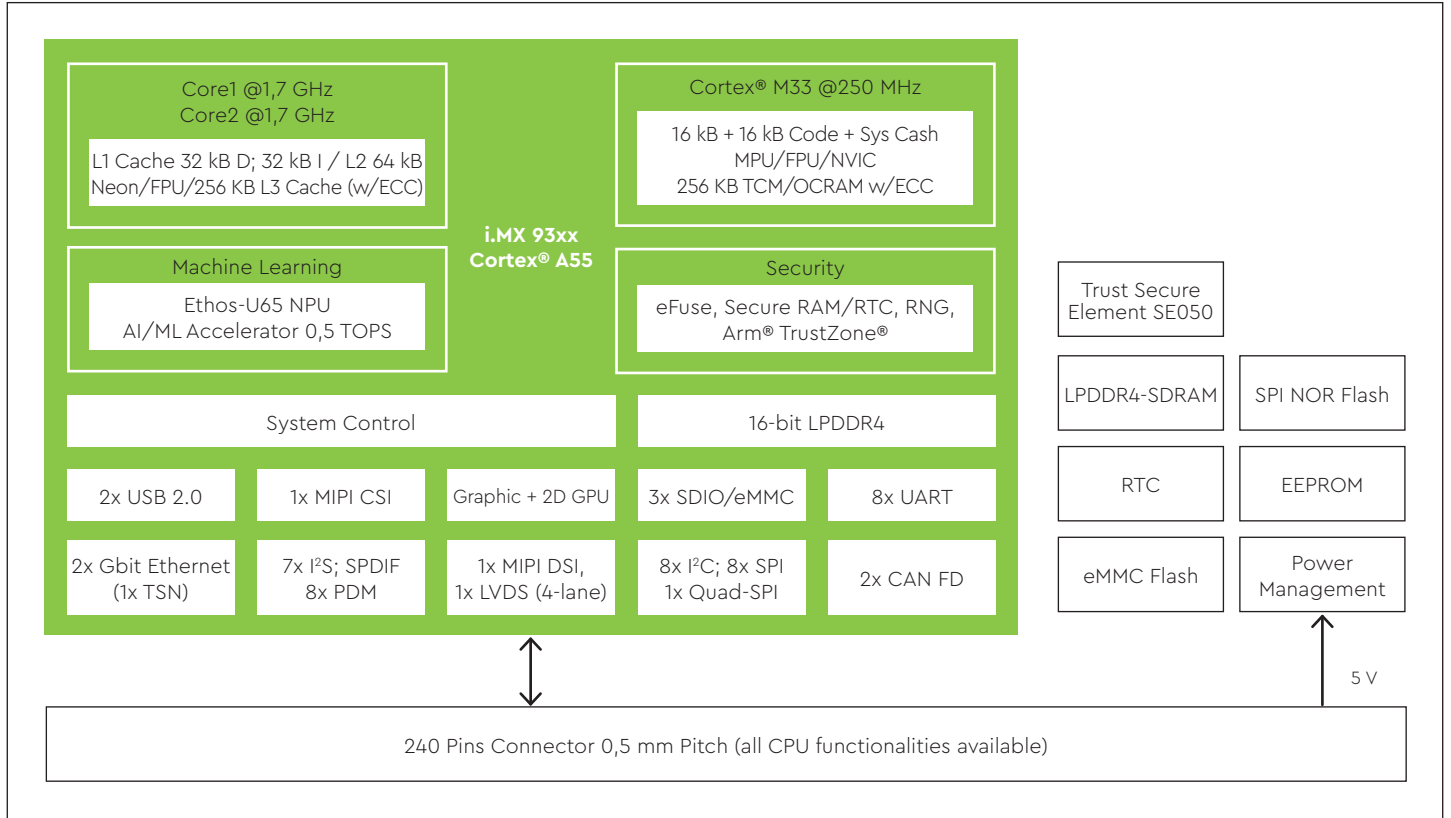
Core1 @1,7 GHz
Core2 @1,7 GHz

L1 Cache 32 kB D; 32 kB I / L2 64 kB
Neon/FPU/256 KB L3 Cache (w/ECC)

Cortex® M33 @250 MHz

16 kB + 16 kB Code + Sys Cash
MPU/FPU/NVIC
256 KB TCM/OCRAM w/ECC

i.MX 93xx
Cortex® A55

Machine Learning

Ethos-U65 NPU
AI/ML Accelerator 0,5 TOPS

Security

eFuse, Secure RAM/RTC, RNG,
Arm® TrustZone®

Trust Secure
Element SE050

System Control

16-bit LPDDR4

LPDDR4-SDRAM

SPI NOR Flash

2x USB 2.0

1x MIPI CSI

Graphic + 2D GPU

3x SDIO/eMMC

8x UART

RTC

EEPROM

2x Gbit Ethernet
(1x TSN)

7x I$^2$S; SPDIF
8x PDM

1x MIPI DSI,
1x LVDS (4-lane)

8x I$^2$C; 8x SPI
1x Quad-SPI

2x CAN FD

eMMC Flash

Power
Management

5 V

240 Pins Connector 0,5 mm Pitch (all CPU functionalities available)